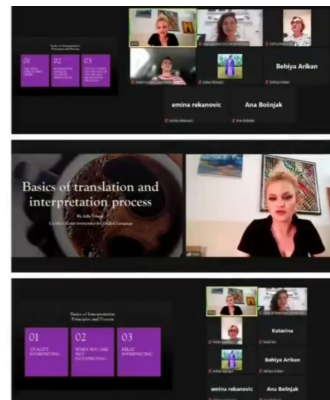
Basics of Interpretation: Principles and Process

01 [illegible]

02 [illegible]

03 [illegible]

Behiya Arikan

emina rekanovic

Ana Bošnjak

Basics of translation and interpretation process

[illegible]

Basics of Interpretation: Principles and Process

01 QUALITY INTERPRETING

02 WHEN YOU ARE NOT INTERPRETING

03 RELAY INTERPRETING

Katarina

Behiya Arikan

emina rekanovic

Ana Bošnjak